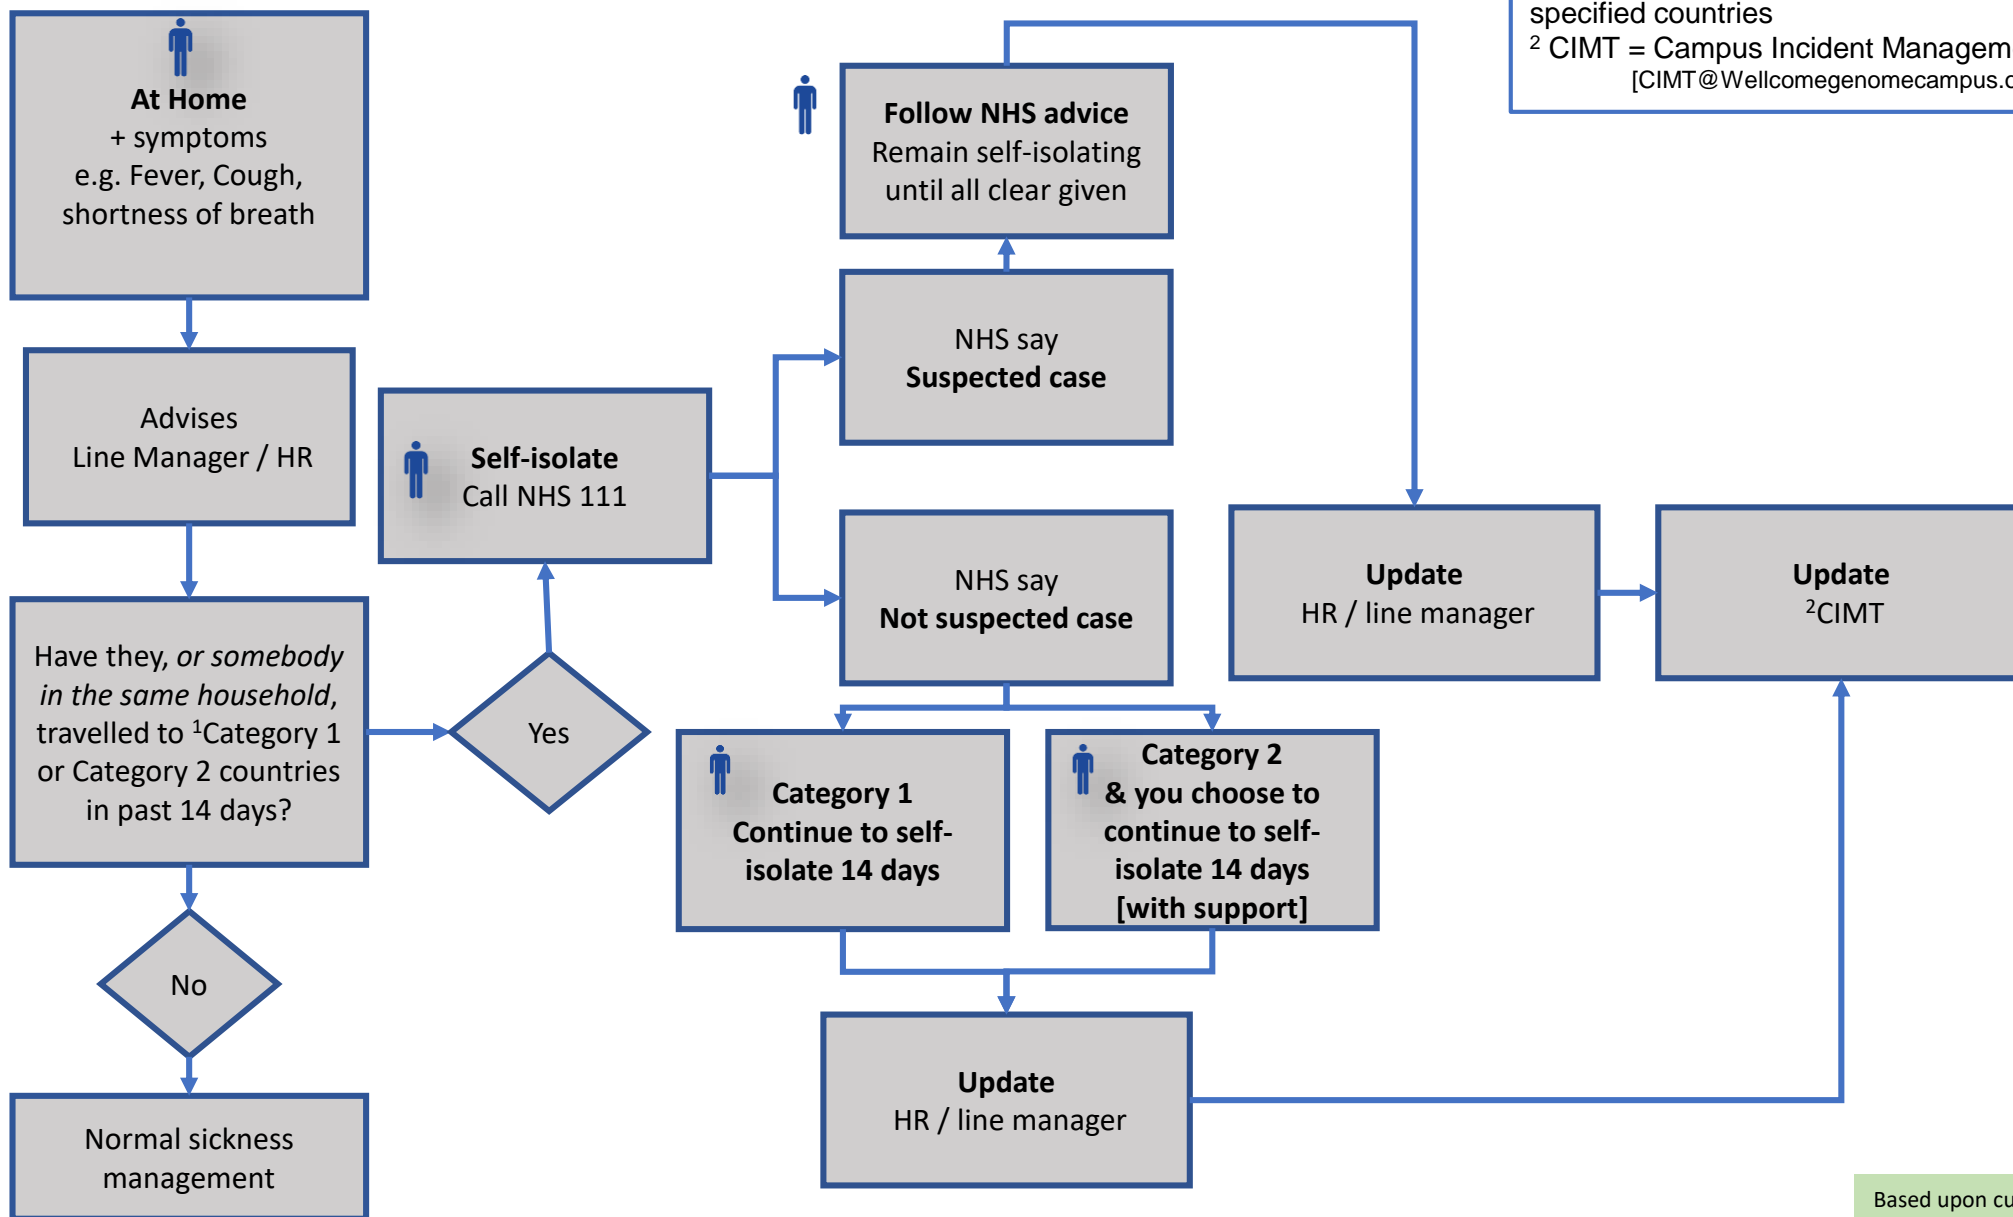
specified countries
$^2$ CIMT = Campus Incident Managem
[CIMT@Wellcomegenomecampus.c

**At Home**
+ symptoms
e.g. Fever, Cough, shortness of breath

Advises
Line Manager / HR

Have they, *or somebody in the same household*, travelled to $^1$Category 1 or Category 2 countries in past 14 days?

No

Normal sickness management

Yes

**Self-isolate**
Call NHS 111

**Follow NHS advice**
Remain self-isolating until all clear given

NHS say
**Suspected case**

NHS say
**Not suspected case**

**Category 1**
**Continue to self-isolate 14 days**

**Category 2**
**& you choose to continue to self-isolate 14 days**
**[with support]**

**Update**
HR / line manager

**Update**
HR / line manager

**Update**
$^2$CIMT

Based upon cu